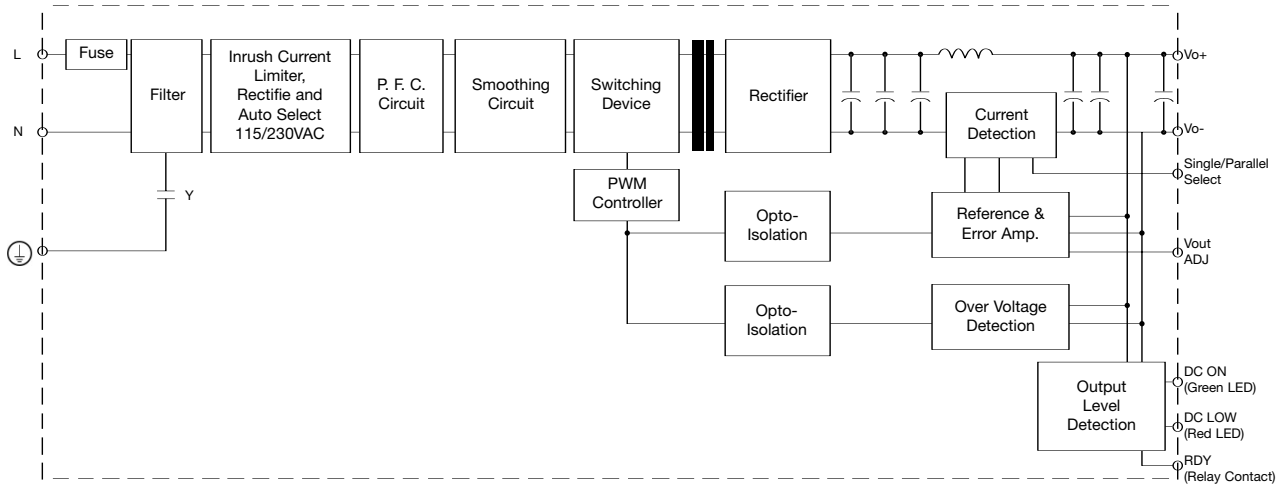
L

N

Fuse

Filter

Y

Inrush Current Limiter, Rectifie and Auto Select 115/230VAC

P. F. C. Circuit

Smoothing Circuit

Switching Device

Rectifier

PWM Controller

Opto-Isolation

Opto-Isolation

Current Detection

Reference & Error Amp.

Over Voltage Detection

Output Level Detection

Vo+

Vo-

Single/Parallel Select

Vout ADJ

DC ON (Green LED)

DC LOW (Red LED)

RDY (Relay Contact)